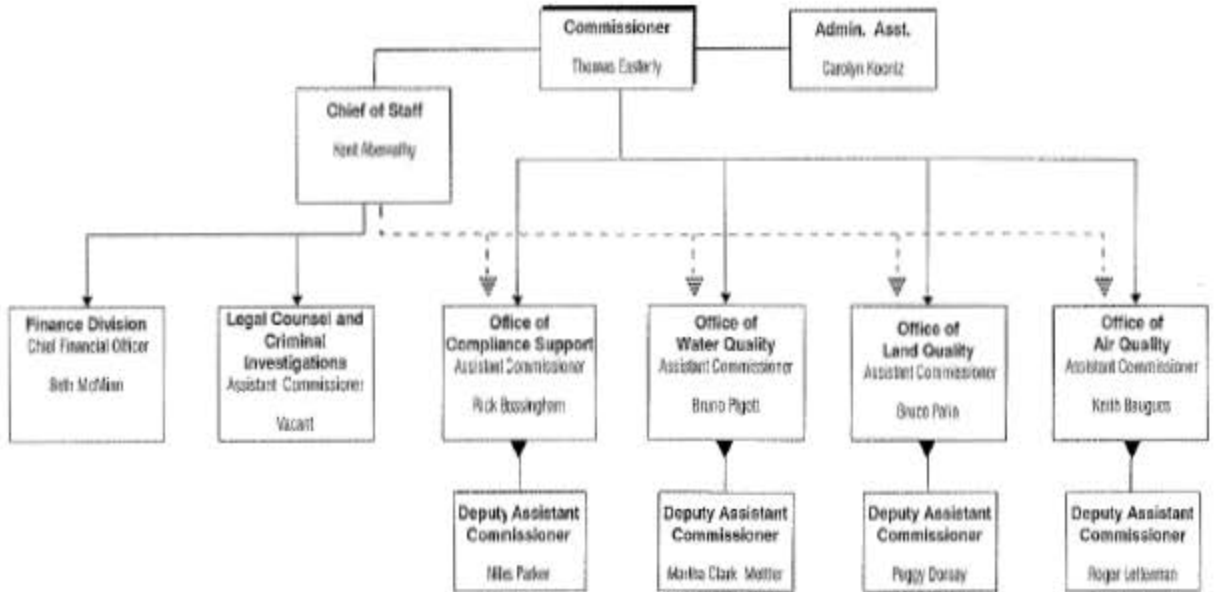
Commissioner
Thomas Easterly

Admin. Asst.
Carolyn Koonz

Chief of Staff
Kent Abernathy

Finance Division
Chief Financial Officer
Beth McMillen

Legal Counsel and Criminal Investigations
Assistant Commissioner
Vacant

Office of Compliance Support
Assistant Commissioner
Rick Bossingham

Office of Water Quality
Assistant Commissioner
Bruno Pigott

Office of Land Quality
Assistant Commissioner
Bruce Palin

Office of Air Quality
Assistant Commissioner
Keith Baugues

Deputy Assistant Commissioner
Niles Parker

Deputy Assistant Commissioner
Martha Clark Mettler

Deputy Assistant Commissioner
Peggy Dorsey

Deputy Assistant Commissioner
Roger Letterman